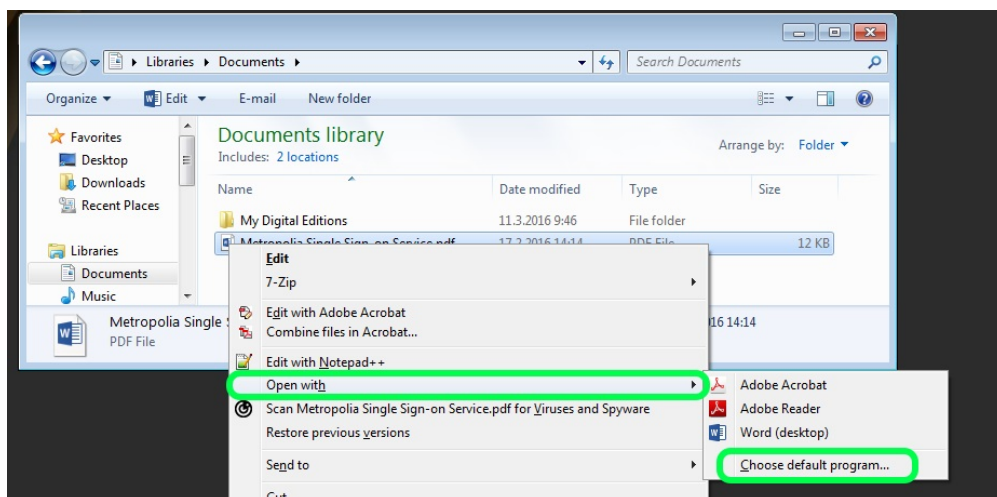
Libraries ▸ Documents ▸

Search Documents

Organize ▾ Edit ▾ E-mail New folder

Favorites
Desktop
Downloads
Recent Places

Libraries
Documents
Music

Documents library
Includes: 2 locations

Arrange by: Folder ▾

| Name | Date modified | Type | Size |
|---|---|---|---|
| My Digital Editions | 11.3.2016 9:46 | File folder | |
| Metropolia Single Sign-on Service.pdf | 17.3.2016 14:14 | PDF File | 12 KB |

Metropolia Single S
PDF File

16 14:14

Edit
7-Zip
Edit with Adobe Acrobat
Combine files in Acrobat...
Edit with Notepad++
Open with
Scan Metropolia Single Sign-on Service.pdf for Viruses and Spyware
Restore previous versions
Send to
Cut

Adobe Acrobat
Adobe Reader
Word (desktop)
Choose default program...